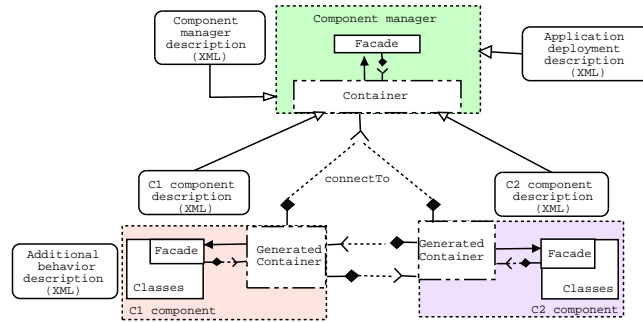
Component manager description (XML)

Component manager

Facade

Application deployment description (XML)

Container

connectTo

C1 component description (XML)

C2 component description (XML)

Additional behavior description (XML)

Facade

Generated Container

Classes

C1 component

Generated Container

Facade

Classes

C2 component